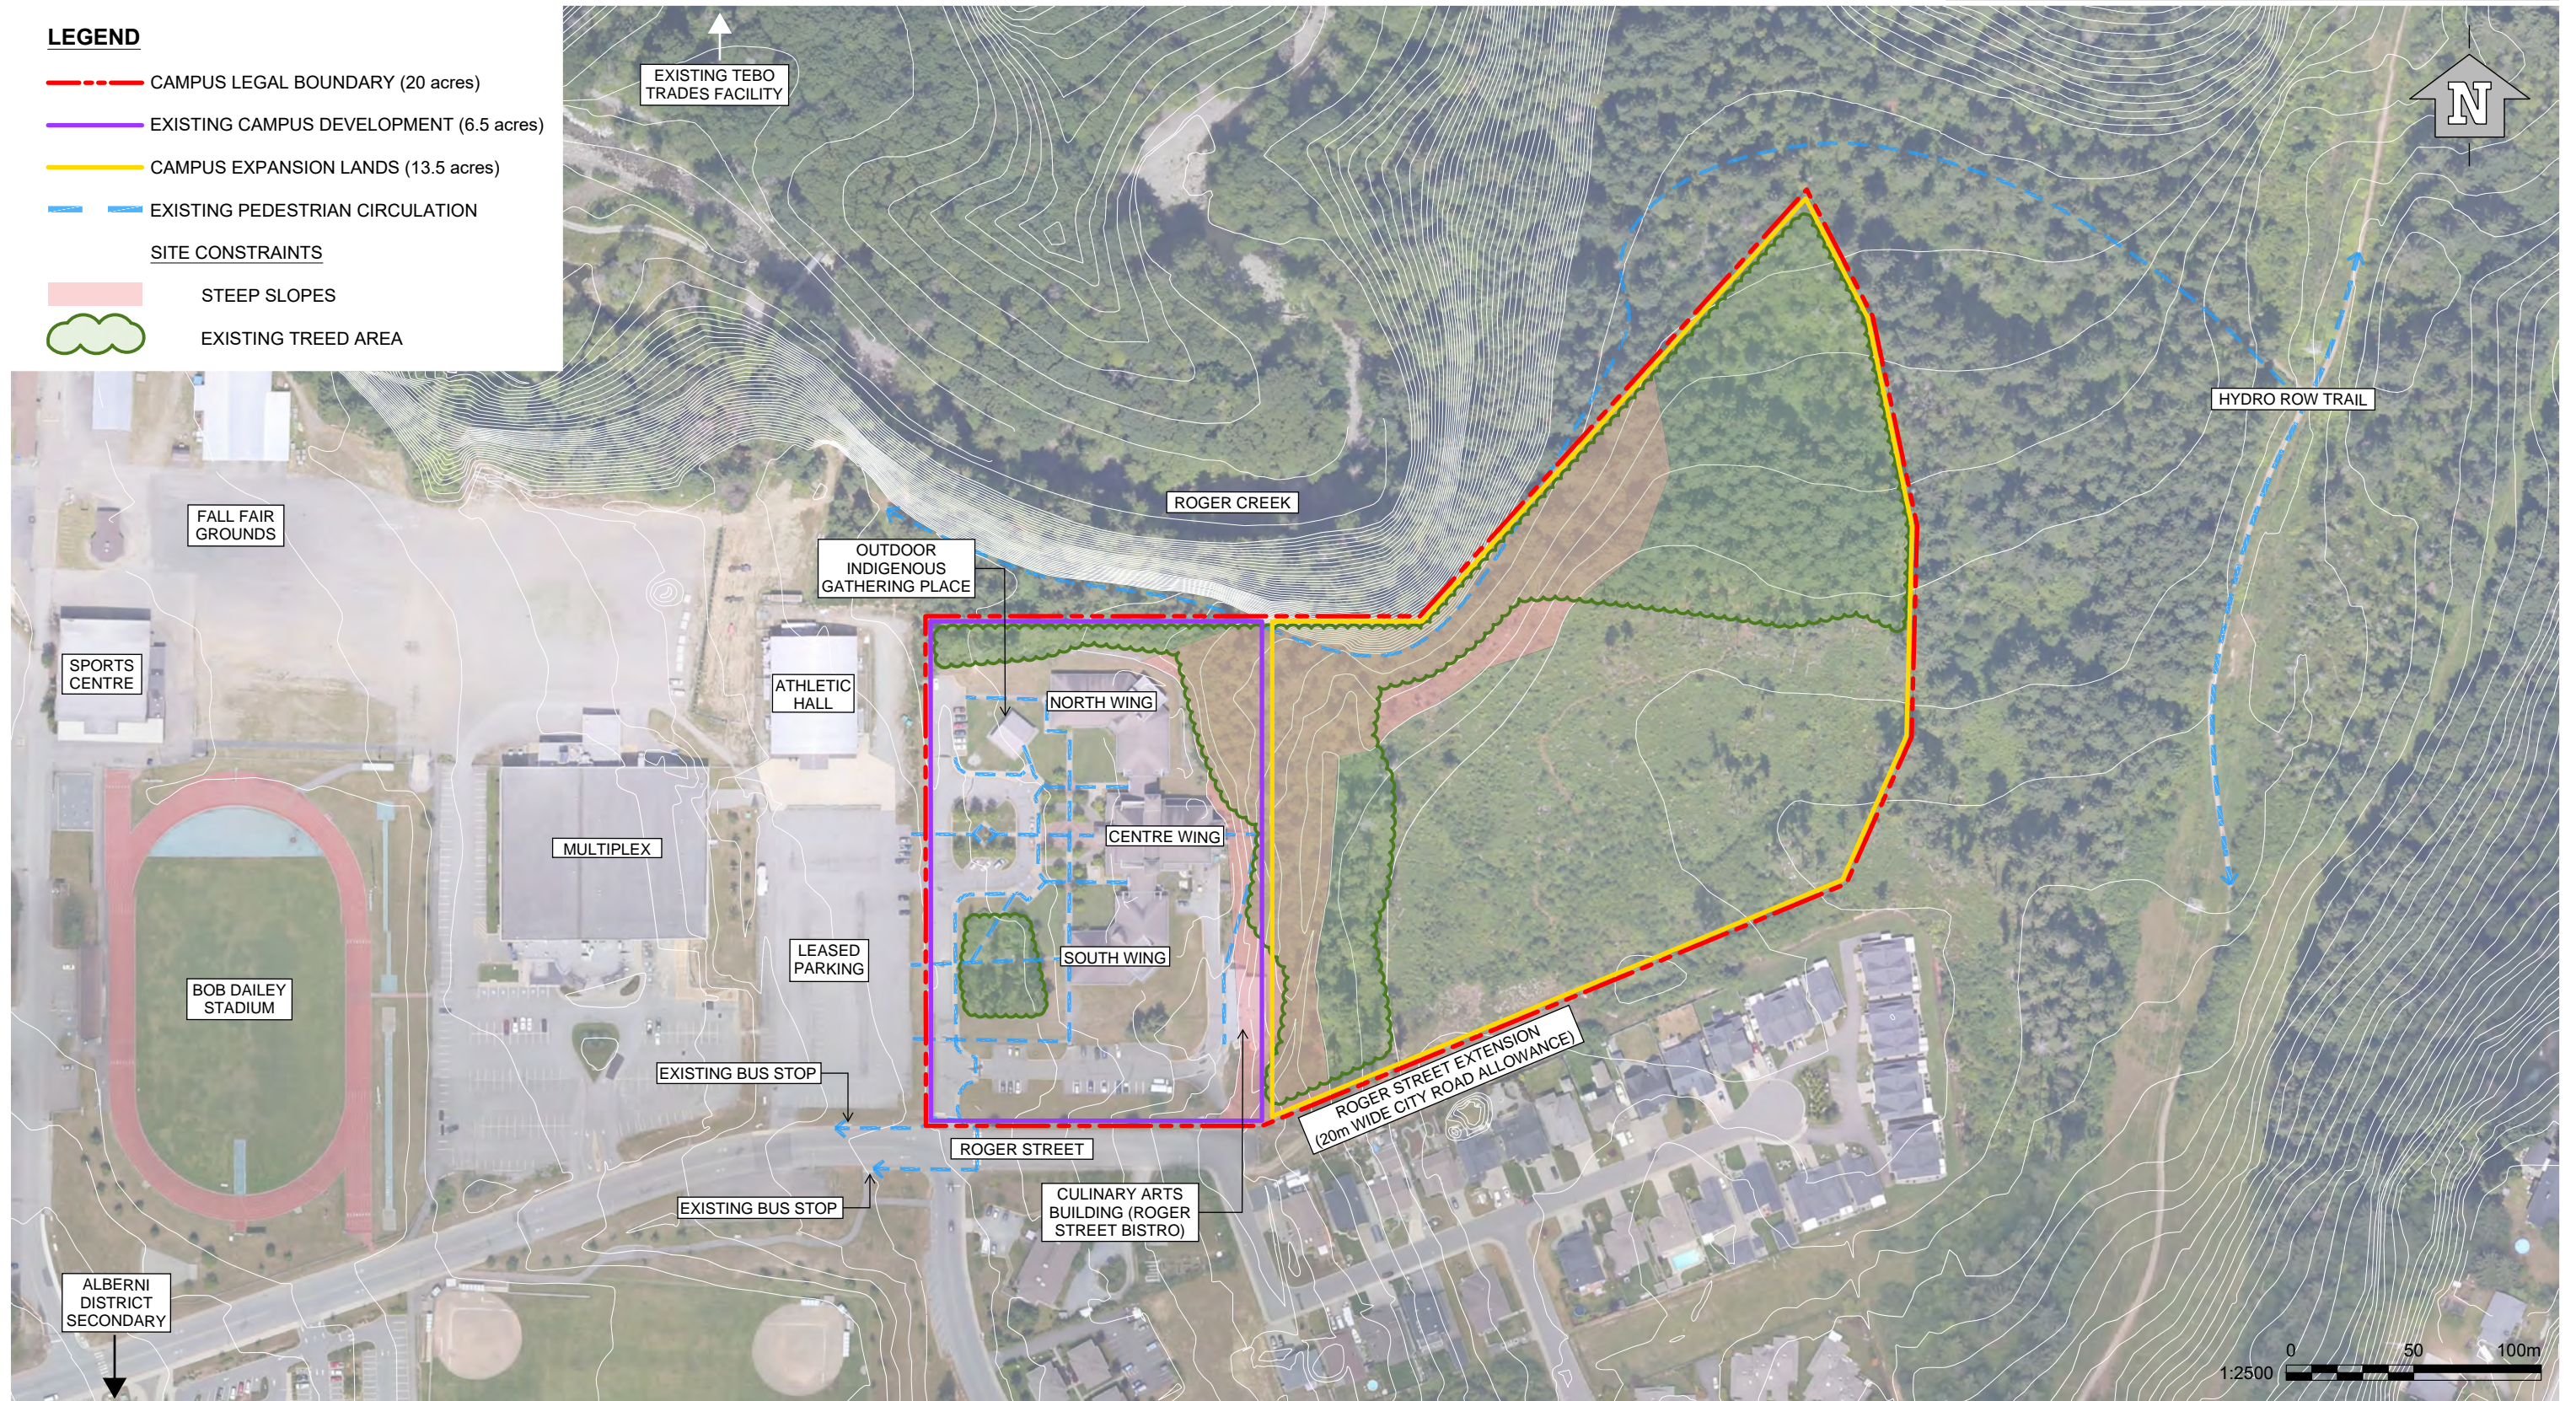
LEGEND

CAMPUS LEGAL BOUNDARY (20 acres)

EXISTING CAMPUS DEVELOPMENT (6.5 acres)

CAMPUS EXPANSION LANDS (13.5 acres)

EXISTING PEDESTRIAN CIRCULATION

SITE CONSTRAINTS

STEEP SLOPES

EXISTING TREED AREA

EXISTING TEBO TRADES FACILITY

N

HYDRO ROW TRAIL

ROGER CREEK

FALL FAIR GROUNDS

OUTDOOR INDIGENOUS GATHERING PLACE

SPORTS CENTRE

ATHLETIC HALL

NORTH WING

CENTRE WING

MULTIPLEX

SOUTH WING

LEASED PARKING

BOB DAILEY STADIUM

EXISTING BUS STOP

ROGER STREET EXTENSION (20m WIDE CITY ROAD ALLOWANCE)

ROGER STREET

EXISTING BUS STOP

CULINARY ARTS BUILDING (ROGER STREET BISTRO)

ALBERNI DISTRICT SECONDARY

1:2500 0 50 100m